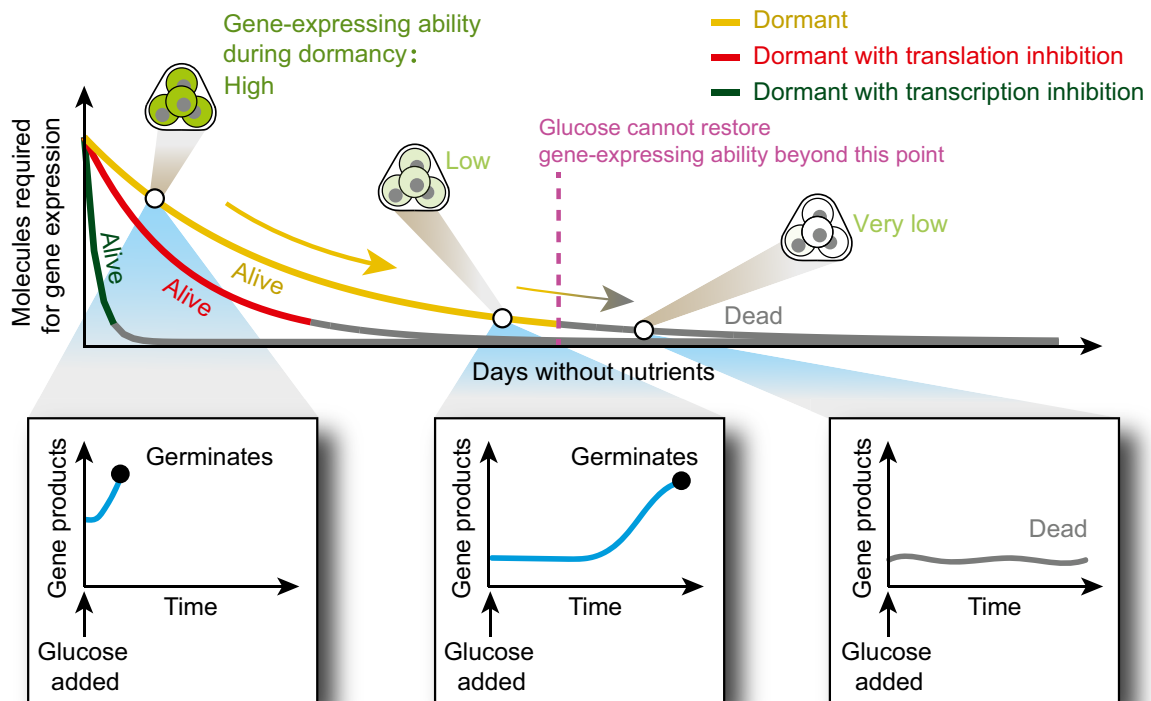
Gene-expressing ability during dormancy: High

Dormant
Dormant with translation inhibition
Dormant with transcription inhibition

Glucose cannot restore gene-expressing ability beyond this point

Low

Very low

Molecules required for gene expression

Alive
Alive
Alive

Dead

Days without nutrients

Gene products
Germinates
Time
Glucose added

Gene products
Germinates
Time
Glucose added

Gene products
Dead
Time
Glucose added